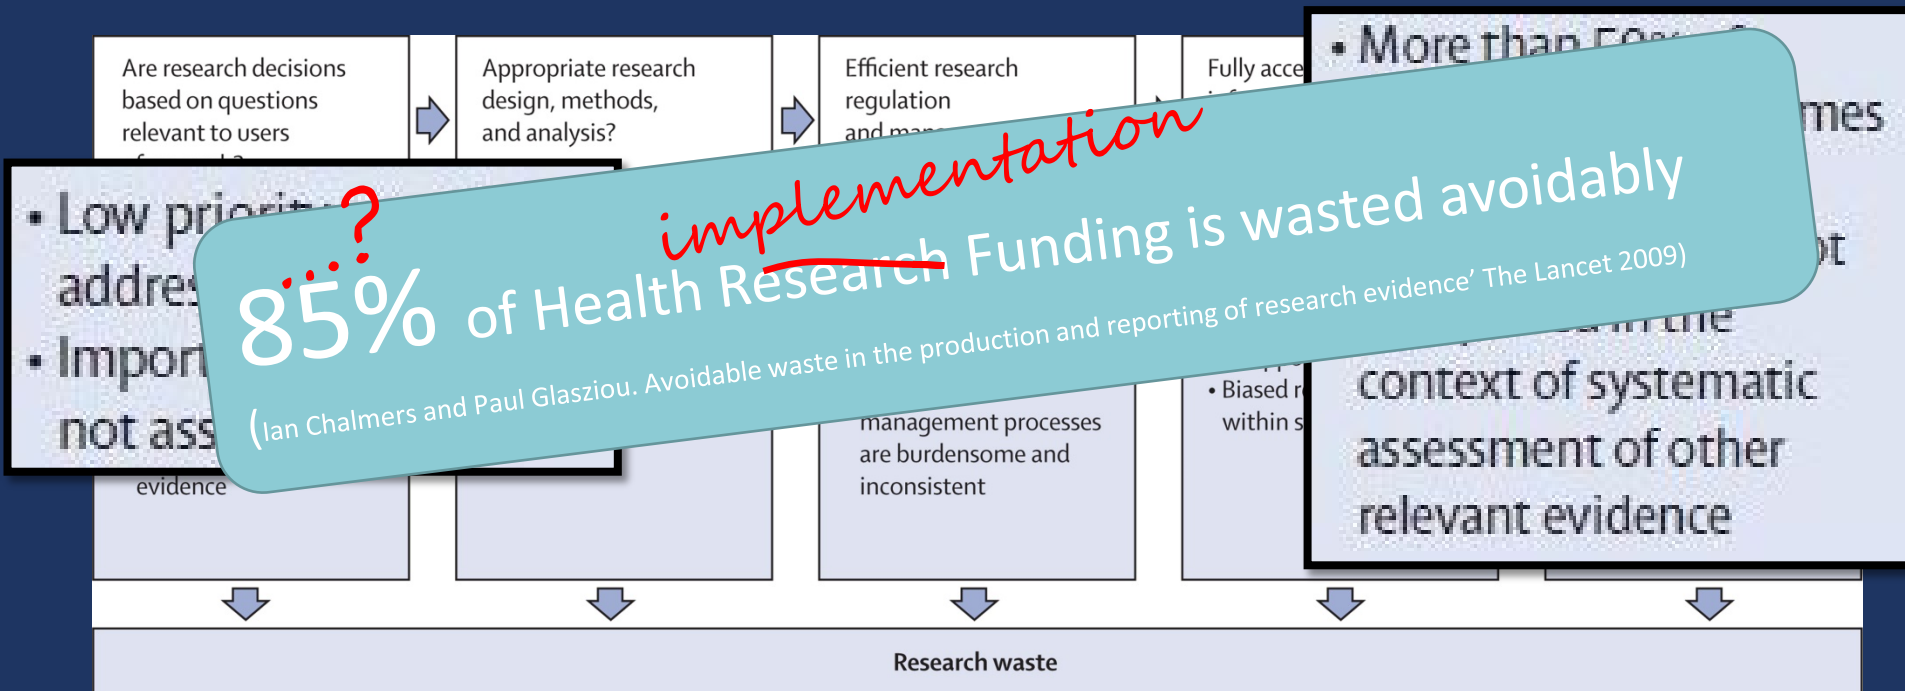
Are research decisions based on questions relevant to users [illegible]

Appropriate research design, methods, and analysis?

Efficient research regulation and man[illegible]

Fully acce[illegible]

• More than 50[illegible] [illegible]mes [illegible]t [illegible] the context of systematic assessment of other relevant evidence

• Low priorit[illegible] addres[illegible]
• Import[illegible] not ass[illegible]
evidence

management processes are burdensome and inconsistent

• Biased r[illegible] within s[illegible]

...?
85% of Health Research Funding is wasted avoidably
implementation
(Ian Chalmers and Paul Glasziou. Avoidable waste in the production and reporting of research evidence' The Lancet 2009)

Research waste